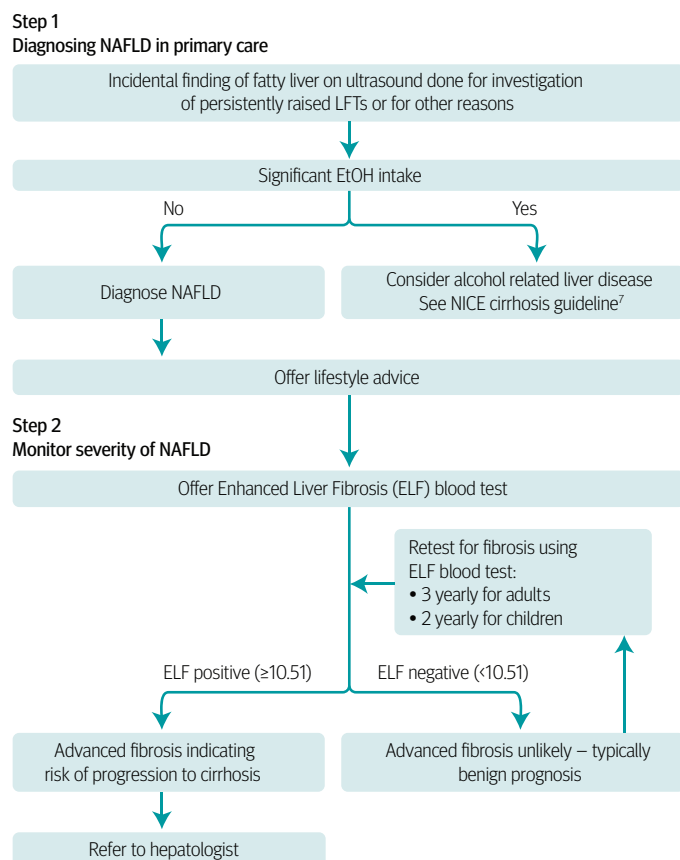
Step 1
Diagnosing NAFLD in primary care

Incidental finding of fatty liver on ultrasound done for investigation of persistently raised LFTs or for other reasons

Significant EtOH intake

No

Yes

Diagnose NAFLD

Consider alcohol related liver disease
See NICE cirrhosis guideline$^7$

Offer lifestyle advice

Step 2
Monitor severity of NAFLD

Offer Enhanced Liver Fibrosis (ELF) blood test

Retest for fibrosis using ELF blood test:
• 3 yearly for adults
• 2 yearly for children

ELF positive (≥10.51)

ELF negative (<10.51)

Advanced fibrosis indicating risk of progression to cirrhosis

Advanced fibrosis unlikely – typically benign prognosis

Refer to hepatologist